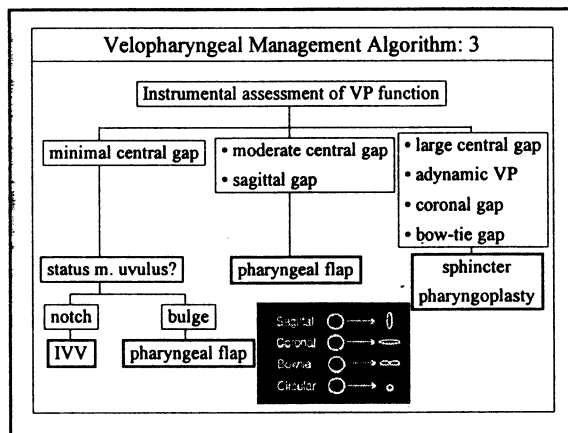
Velopharyngeal Management Algorithm: 3

Instrumental assessment of VP function

minimal central gap

• moderate central gap
• sagittal gap

• large central gap
• adynamic VP
• coronal gap
• bow-tie gap

status m. uvulus?

pharyngeal flap

sphincter pharyngoplasty

notch

bulge

IVV

pharyngeal flap

Sagittal
Coronal
Bowtie
Circular